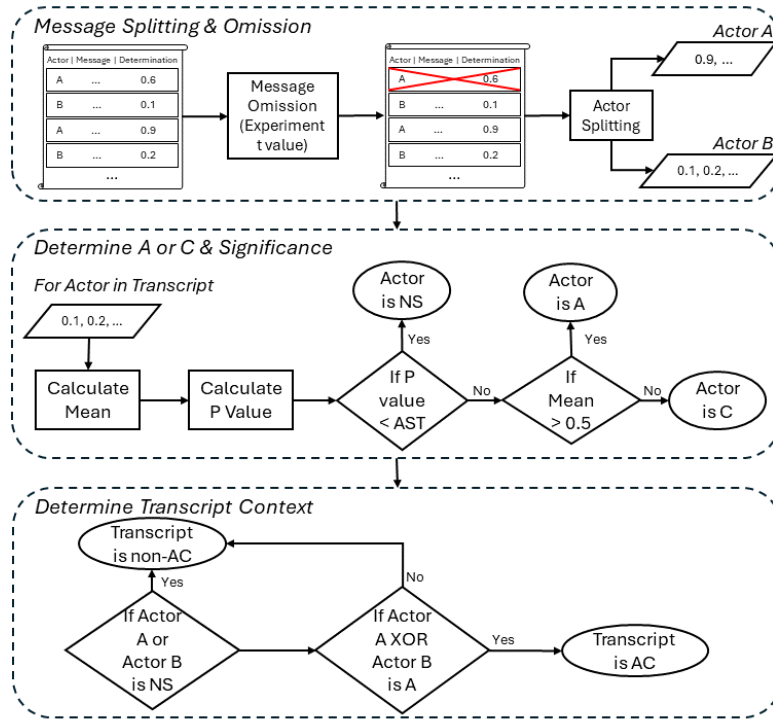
Message Splitting & Omission

| Actor | Message | Determination |
|---|---|---|
| A | ... | 0.6 |
| B | ... | 0.1 |
| A | ... | 0.9 |
| B | ... | 0.2 |

...

Message Omission (Experiment t value)

| Actor | Message | Determination |
|---|---|---|
| A | | 0.6 |
| B | ... | 0.1 |
| A | ... | 0.9 |
| B | ... | 0.2 |

...

Actor Splitting

Actor A
0.9, ...

Actor B
0.1, 0.2, ...

Determine A or C & Significance

For Actor in Transcript

0.1, 0.2, ...

Calculate Mean

Calculate P Value

If P value < AST

Yes

Actor is NS

No

If Mean > 0.5

Yes

Actor is A

No

Actor is C

Determine Transcript Context

Transcript is non-AC

Yes

If Actor A or Actor B is NS

No

If Actor A XOR Actor B is A

Yes

Transcript is AC